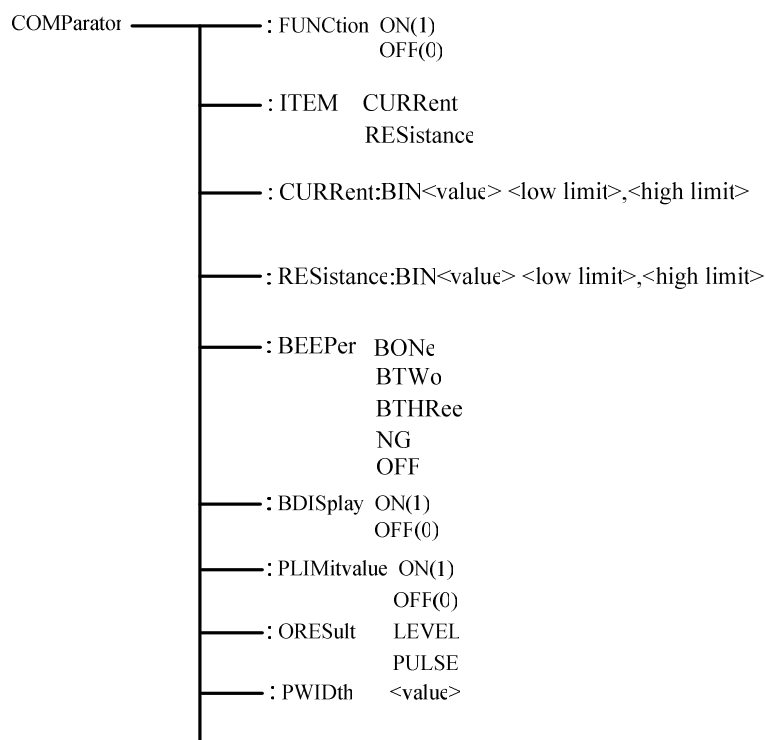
COMParator

: FUNCtion ON(1)
OFF(0)

: ITEM CURRent
RESistance

: CURRent:BIN<value> <low limit>,<high limit>

: RESistance:BIN<value> <low limit>,<high limit>

: BEEPer BONe
BTWo
BTHRee
NG
OFF

: BDISplay ON(1)
OFF(0)

: PLIMitvalue ON(1)
OFF(0)

: ORESult LEVEL
PULSE

: PWIDth <value>